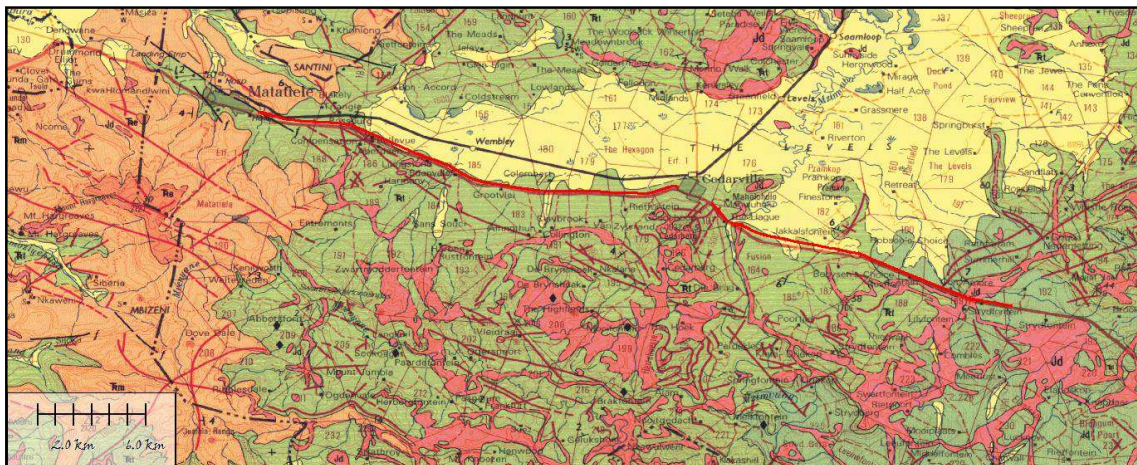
Matatiele
Cedarville
THE LEVELS
Wembley
SANTINI
MBIZENI
Mt. Hargreaves
Ncome
Colombo
Groenvlei
Dove Dale
The Meads
Lowlands
Riverton
Gressmere
The Hexagon
The Levels
Retreat
Finestone
Jakkalsfontein
Fusion
Sans Souci
Pandora
Mount Jamble
Highlands
Springfontein
Swartfontein
Camblos
Strydberg
Swartberg
Saamloop
Heronwood
Mirage
Half Acre
Springbokvlei
Fairview
The Jewel
Zwartmodderfontein
Entremonts
Abbotsford
Sidena
Kwagwa
Fobane
Nkelane
Pondo
Coldstream
Erf 1
Rt
Jd
Rm
Re
2.0 Km
6.0 Km